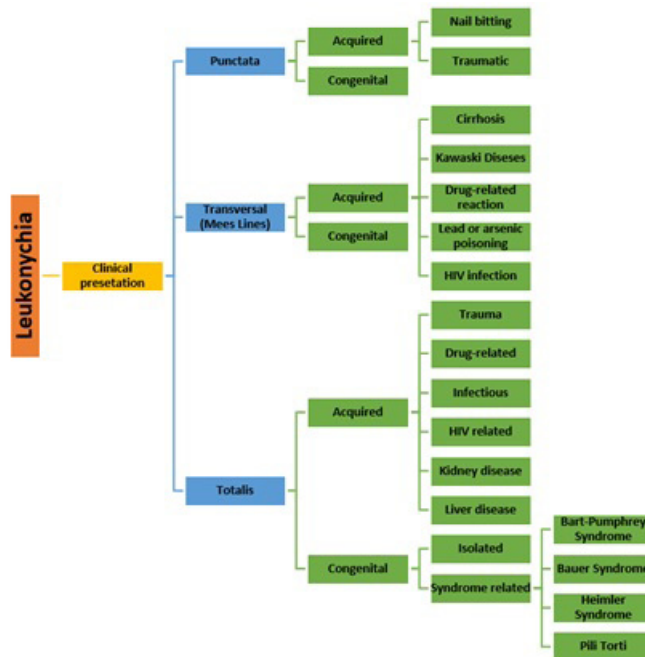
Leukonychia

Clinical presetation

Punctata

Acquired

Nail bitting

Traumatic

Congenital

Transversal (Mees Lines)

Acquired

Cirrhosis

Kawaski Diseses

Drug-related reaction

Lead or arsenic poisoning

HIV infection

Congenital

Totalis

Acquired

Trauma

Drug-related

Infectious

HIV related

Kidney disease

Liver disease

Congenital

Isolated

Syndrome related

Bart-Pumphrey Syndrome

Bauer Syndrome

Heimler Syndrome

Pili Torti